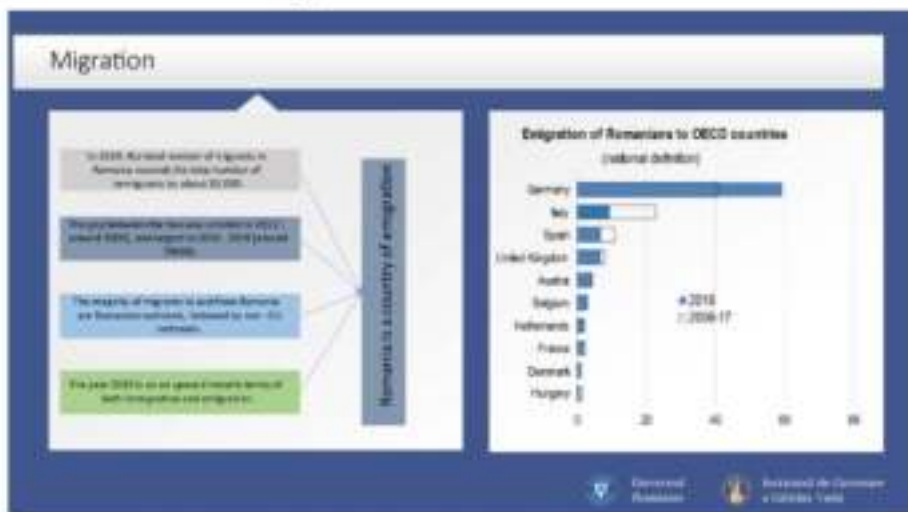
Migration

In 2020, the total number of migrants in Romania exceeds the total number of immigrants by about 30,000.

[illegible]

The majority of migrants to and from Romania are Romanian nationals, followed by non - EU nationals.

The year 2020 is an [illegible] in terms of both immigration and emigration.

Romania is a country of emigration

Emigration of Romanians to OECD countries
(national definition)

Germany
Italy
Spain
United Kingdom
Austria
Belgium
Netherlands
France
Denmark
Hungary

2018
2008-17

0
20
40
60
80

Guvernul României

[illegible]